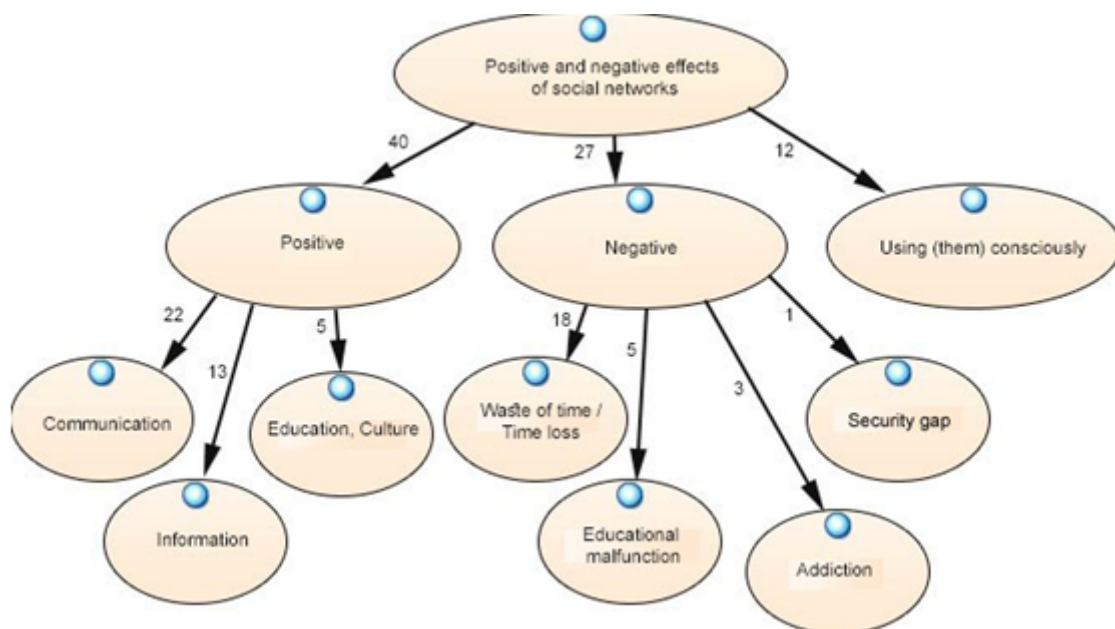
Positive and negative effects of social networks

40

27

12

Positive

Negative

Using (them) consciously

22

13

5

18

5

3

1

Communication

Information

Education, Culture

Waste of time / Time loss

Educational malfunction

Addiction

Security gap